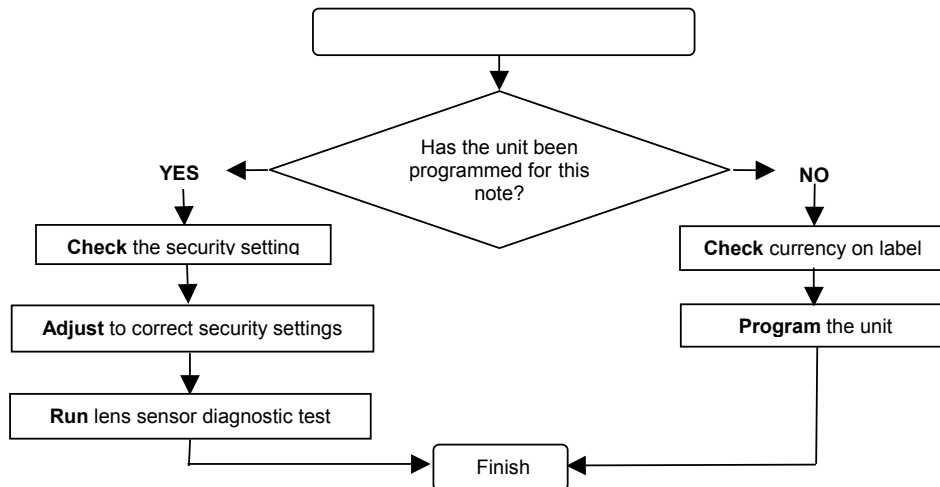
Has the unit been programmed for this note?

YES

Check the security setting

Adjust to correct security settings

Run lens sensor diagnostic test

NO

Check currency on label

Program the unit

Finish